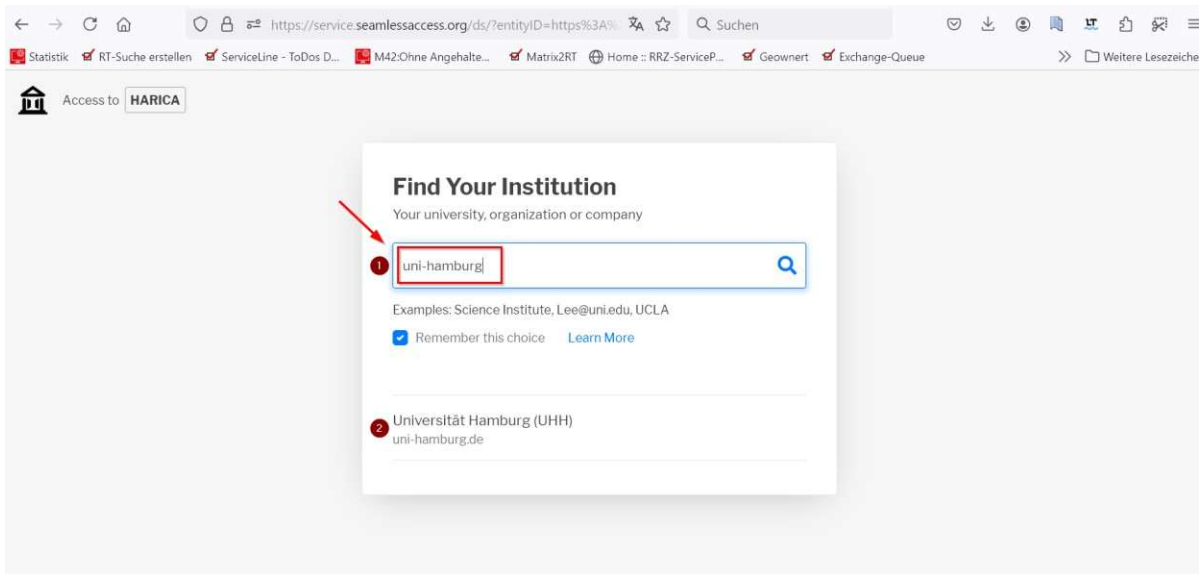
https://service.seamlessaccess.org/ds/?entityID=https%3A%

Suchen

Statistik RT-Suche erstellen ServiceLine - ToDos D... M42:Ohne Angehalte... Matrix2RT Home :: RRZ-ServiceP... Geownert Exchange-Queue

Weitere Lesezeiche

Access to HARICA

Find Your Institution

Your university, organization or company

1 uni-hamburg

Examples: Science Institute, Lee@uni.edu, UCLA

Remember this choice Learn More

2 Universität Hamburg (UHH)
uni-hamburg.de